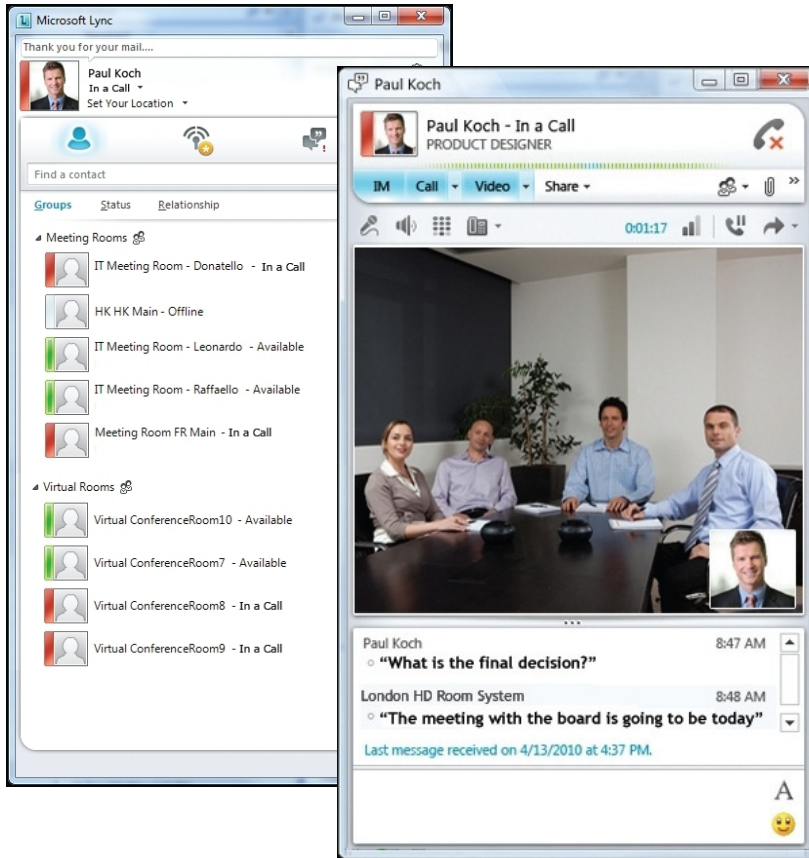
Microsoft Lync

Thank you for your mail....

Paul Koch
In a Call
Set Your Location

Find a contact

Groups Status Relationship

Meeting Rooms
IT Meeting Room - Donatello - In a Call
HK HK Main - Offline
IT Meeting Room - Leonardo - Available
IT Meeting Room - Raffaello - Available
Meeting Room FR Main - In a Call

Virtual Rooms
Virtual ConferenceRoom10 - Available
Virtual ConferenceRoom7 - Available
Virtual ConferenceRoom8 - In a Call
Virtual ConferenceRoom9 - In a Call

Paul Koch

Paul Koch - In a Call
PRODUCT DESIGNER

IM Call Video Share

0:01:17

Paul Koch 8:47 AM
"What is the final decision?"

London HD Room System 8:48 AM
"The meeting with the board is going to be today"

Last message received on 4/13/2010 at 4:37 PM.

A